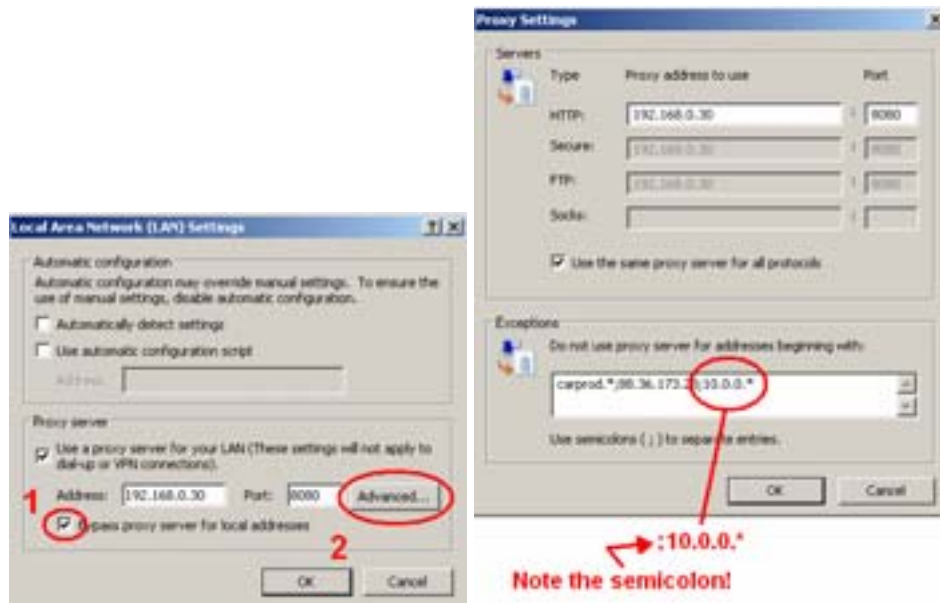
Local Area Network (LAN) Settings

?

Automatic configuration

Automatic configuration may override manual settings. To ensure the use of manual settings, disable automatic configuration.

Automatically detect settings

Use automatic configuration script

Address

Proxy server

Use a proxy server for your LAN (These settings will not apply to dial-up or VPN connections).

Address: 192.168.0.30 Port: 8080 Advanced...

1

Bypass proxy server for local addresses

2

OK Cancel

Proxy Settings

Servers

Type Proxy address to use Port

HTTP: 192.168.0.30 : 8080

Secure: 192.168.0.30 : 8080

FTP: 192.168.0.30 : 8080

Socks: :

Use the same proxy server for all protocols

Exceptions

Do not use proxy server for addresses beginning with:

carprod.*;88.36.173.2;10.0.0.*

Use semicolons ( ; ) to separate entries.

OK Cancel

;10.0.0.*

Note the semicolon!